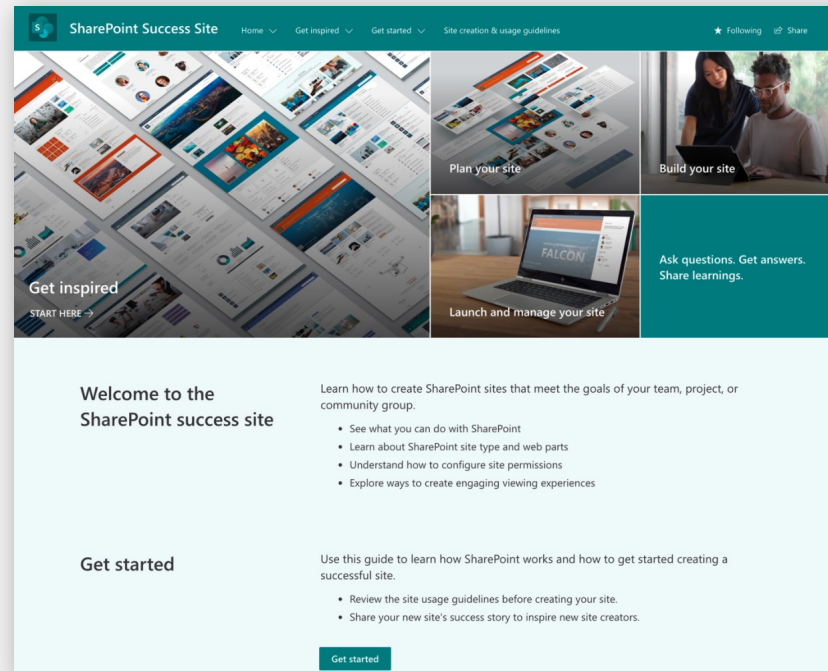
SharePoint Success Site

Home Get inspired Get started Site creation & usage guidelines

★ Following Share

Get inspired

START HERE →

Plan your site

Build your site

FALCON

Launch and manage your site

Ask questions. Get answers. Share learnings.

Welcome to the SharePoint success site

Learn how to create SharePoint sites that meet the goals of your team, project, or community group.

- See what you can do with SharePoint
- Learn about SharePoint site type and web parts
- Understand how to configure site permissions
- Explore ways to create engaging viewing experiences

Get started

Use this guide to learn how SharePoint works and how to get started creating a successful site.

- Review the site usage guidelines before creating your site.
- Share your new site's success story to inspire new site creators.

Get started